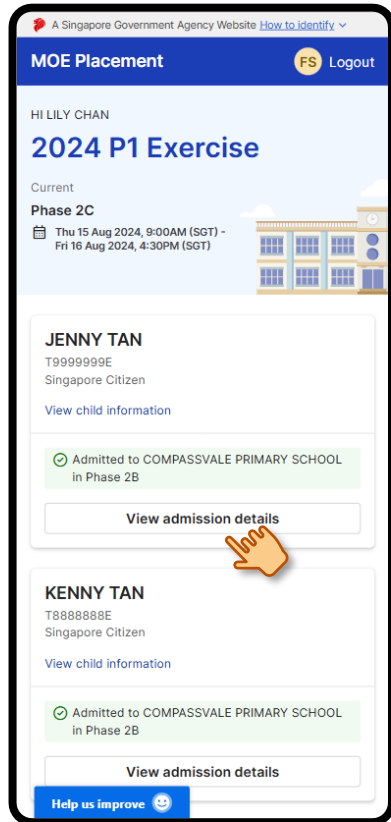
A Singapore Government Agency Website How to identify

MOE Placement

FS Logout

HI LILY CHAN

2024 P1 Exercise

Current

Phase 2C

Thu 15 Aug 2024, 9:00AM (SGT) - Fri 16 Aug 2024, 4:30PM (SGT)

JENNY TAN

T9999999E

Singapore Citizen

View child information

Admitted to COMPASSVALE PRIMARY SCHOOL in Phase 2B

View admission details

KENNY TAN

T8888888E

Singapore Citizen

View child information

Admitted to COMPASSVALE PRIMARY SCHOOL in Phase 2B

View admission details

Help us improve